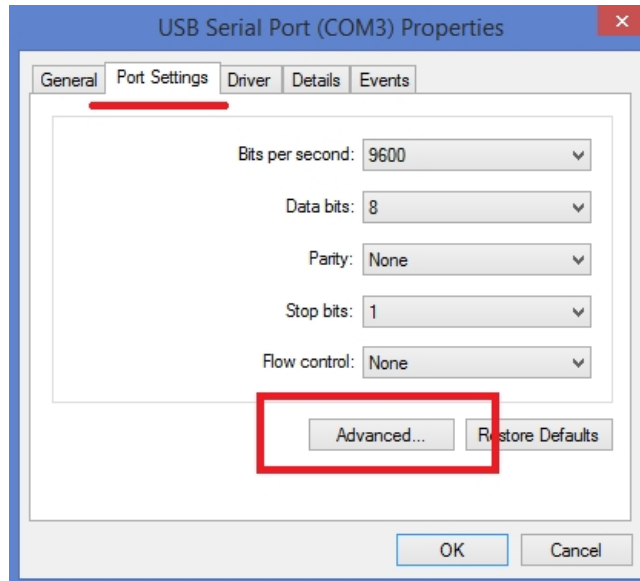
USB Serial Port (COM3) Properties

General | Port Settings | Driver | Details | Events

Bits per second: 9600

Data bits: 8

Parity: None

Stop bits: 1

Flow control: None

Advanced...

Restore Defaults

OK

Cancel